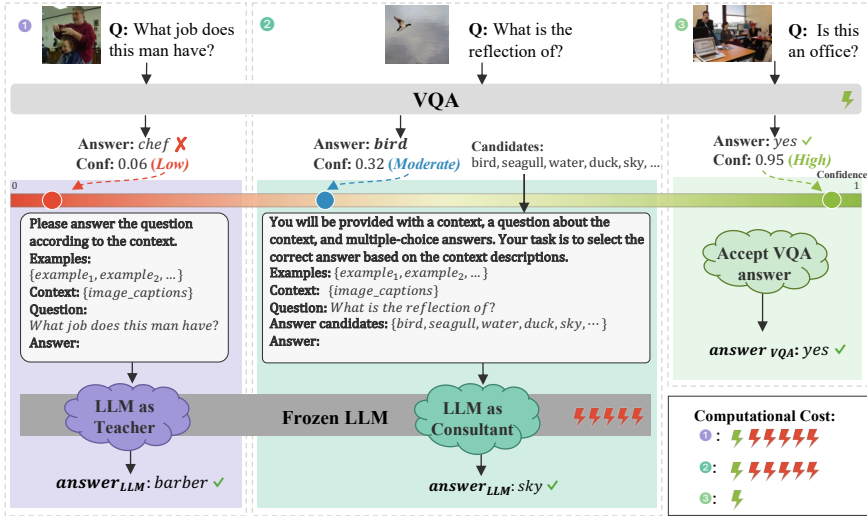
1 Q: What job does this man have?

2 Q: What is the reflection of?

3 Q: Is this an office?

VQA

Answer: chef ✗
Conf: 0.06 (Low)

Answer: bird
Conf: 0.32 (Moderate)

Candidates: bird, seagull, water, duck, sky, ...

Answer: yes ✓
Conf: 0.95 (High)

0

Confidence

1

Please answer the question according to the context.
Examples: $\{example_1, example_2, \dots\}$
Context: {image_captions}
Question: What job does this man have?
Answer:

You will be provided with a context, a question about the context, and multiple-choice answers. Your task is to select the correct answer based on the context descriptions.
Examples: $\{example_1, example_2, \dots\}$
Context: {image_captions}
Question: What is the reflection of?
Answer candidates: $\{bird, seagull, water, duck, sky, \cdots\}$
Answer:

Accept VQA answer

$answer_{VQA}$: yes ✓

LLM as Teacher

Frozen LLM

LLM as Consultant

$answer_{LLM}$: barber ✓

$answer_{LLM}$: sky ✓

Computational Cost:
1 :
2 :
3 :